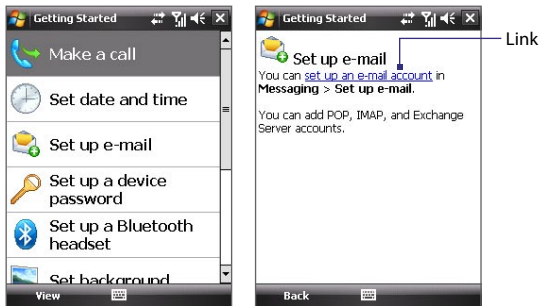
Getting Started

Make a call

Set date and time

Set up e-mail

Set up a device password

Set up a Bluetooth headset

Set background

View

Getting Started

Set up e-mail

You can set up an e-mail account in Messaging > Set up e-mail.

You can add POP, IMAP, and Exchange Server accounts.

Back

Link